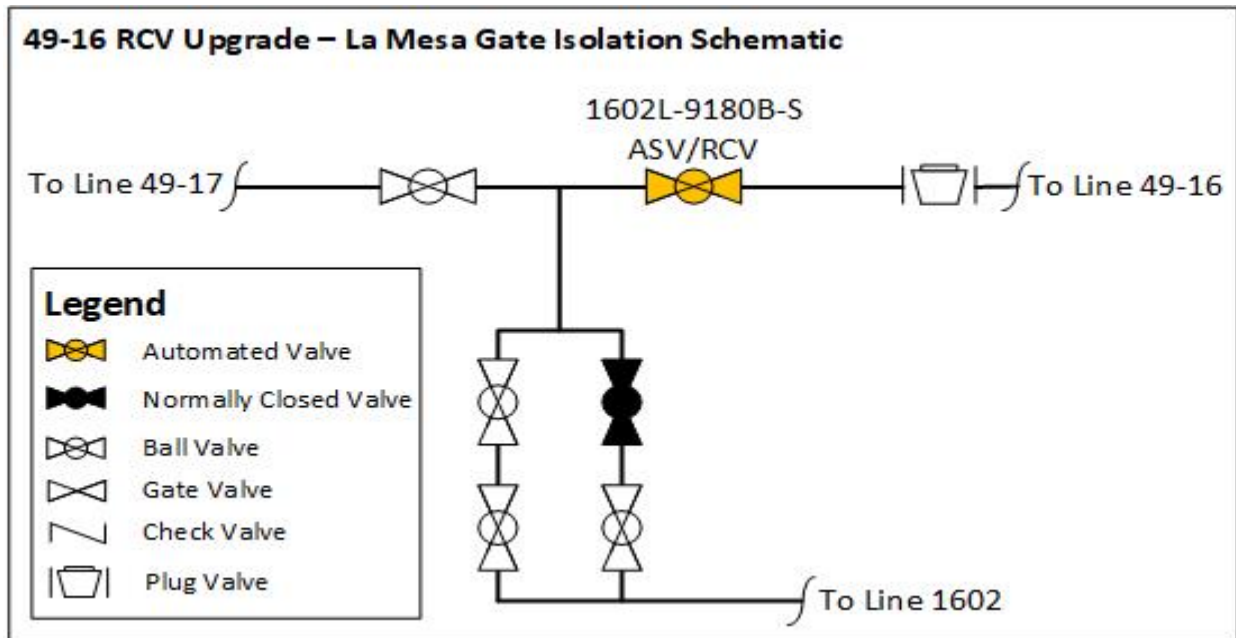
49-16 RCV Upgrade – La Mesa Gate Isolation Schematic

1602L-9180B-S
ASV/RCV

To Line 49-17

To Line 49-16

Legend
Automated Valve
Normally Closed Valve
Ball Valve
Gate Valve
Check Valve
Plug Valve

To Line 1602